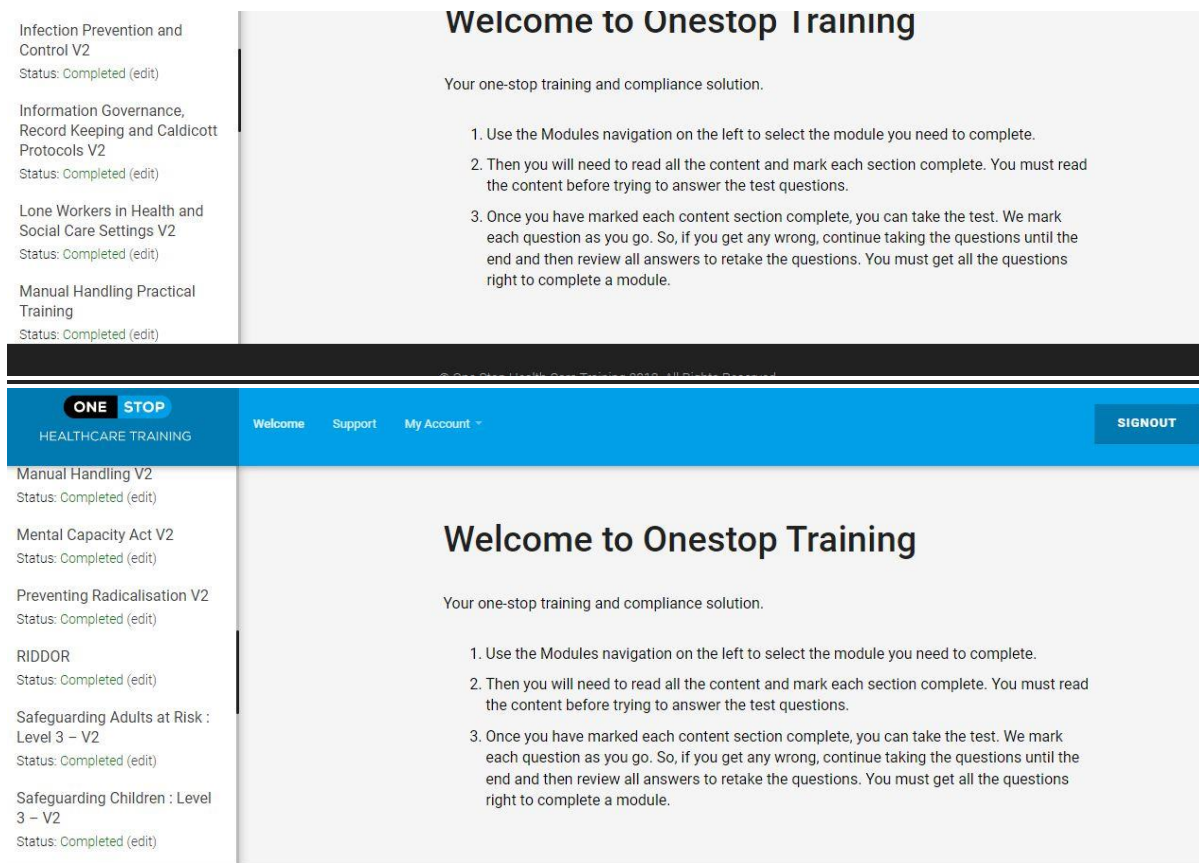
Infection Prevention and Control V2
Status: Completed (edit)

Information Governance, Record Keeping and Caldicott Protocols V2
Status: Completed (edit)

Lone Workers in Health and Social Care Settings V2
Status: Completed (edit)

Manual Handling Practical Training
Status: Completed (edit)

Welcome to Onestop Training

Your one-stop training and compliance solution.

1. Use the Modules navigation on the left to select the module you need to complete.
2. Then you will need to read all the content and mark each section complete. You must read the content before trying to answer the test questions.
3. Once you have marked each content section complete, you can take the test. We mark each question as you go. So, if you get any wrong, continue taking the questions until the end and then review all answers to retake the questions. You must get all the questions right to complete a module.

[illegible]

ONE STOP
HEALTHCARE TRAINING

Welcome Support My Account

SIGNOUT

Manual Handling V2
Status: Completed (edit)

Mental Capacity Act V2
Status: Completed (edit)

Preventing Radicalisation V2
Status: Completed (edit)

RIDDOR
Status: Completed (edit)

Safeguarding Adults at Risk : Level 3 – V2
Status: Completed (edit)

Safeguarding Children : Level 3 – V2
Status: Completed (edit)

Welcome to Onestop Training

Your one-stop training and compliance solution.

1. Use the Modules navigation on the left to select the module you need to complete.
2. Then you will need to read all the content and mark each section complete. You must read the content before trying to answer the test questions.
3. Once you have marked each content section complete, you can take the test. We mark each question as you go. So, if you get any wrong, continue taking the questions until the end and then review all answers to retake the questions. You must get all the questions right to complete a module.